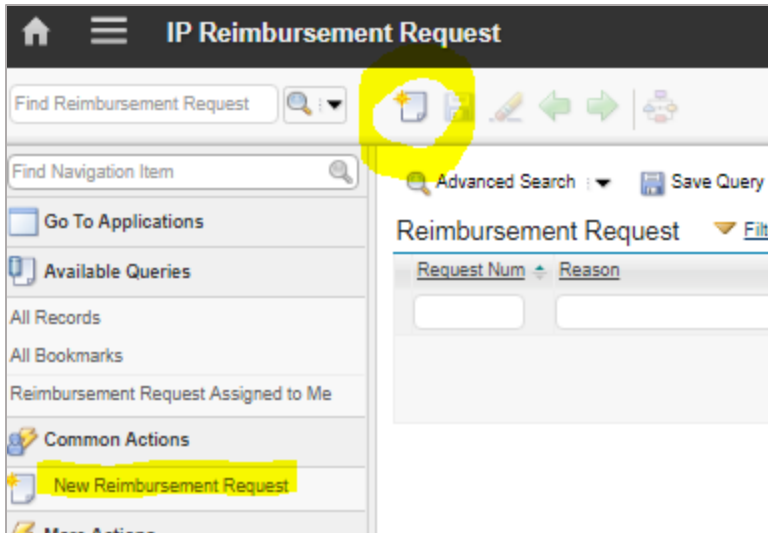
IP Reimbursement Request

Find Reimbursement Request

Find Navigation Item

Go To Applications

Available Queries

All Records

All Bookmarks

Reimbursement Request Assigned to Me

Common Actions

New Reimbursement Request

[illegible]

Advanced Search

Save Query

Reimbursement Request

Filt

Request Num

Reason